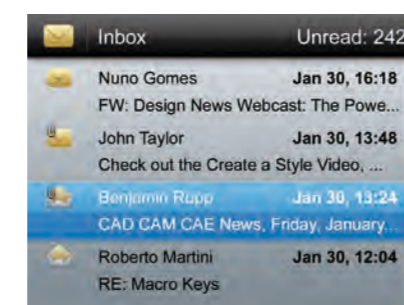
Inbox Unread: 242

Nuno Gomes Jan 30, 16:18
FW: Design News Webcast: The Powe...

John Taylor Jan 30, 13:48
Check out the Create a Style Video, ...

Benjamin Rupp Jan 30, 13:24
CAD CAM CAE News, Friday, January...

Roberto Martini Jan 30, 12:04
RE: Macro Keys